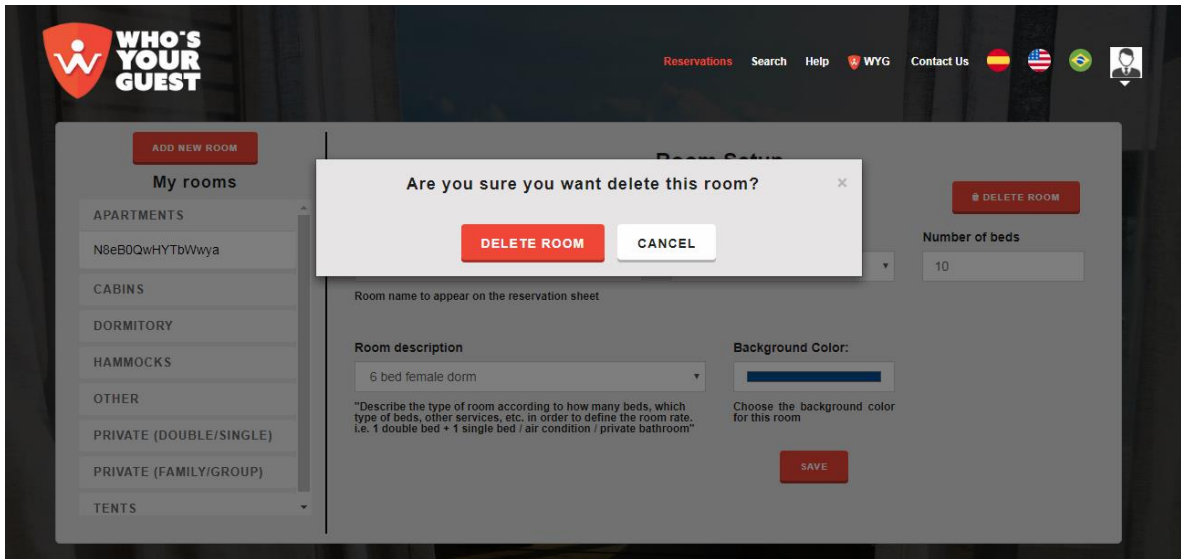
WHO'S YOUR GUEST

Reservations Search Help WYG Contact Us

ADD NEW ROOM

My rooms

APARTMENTS
N8eB0QwHYTbWwya
CABINS
DORMITORY
HAMMOCKS
OTHER
PRIVATE (DOUBLE/SINGLE)
PRIVATE (FAMILY/GROUP)
TENTS

Room Setup

DELETE ROOM

Are you sure you want delete this room?

×

DELETE ROOM CANCEL

Number of beds
10

Room name to appear on the reservation sheet

Room description
6 bed female dorm

"Describe the type of room according to how many beds, which type of beds, other services, etc. in order to define the room rate. i.e. 1 double bed + 1 single bed / air condition / private bathroom"

Background Color:

Choose the background color for this room

SAVE